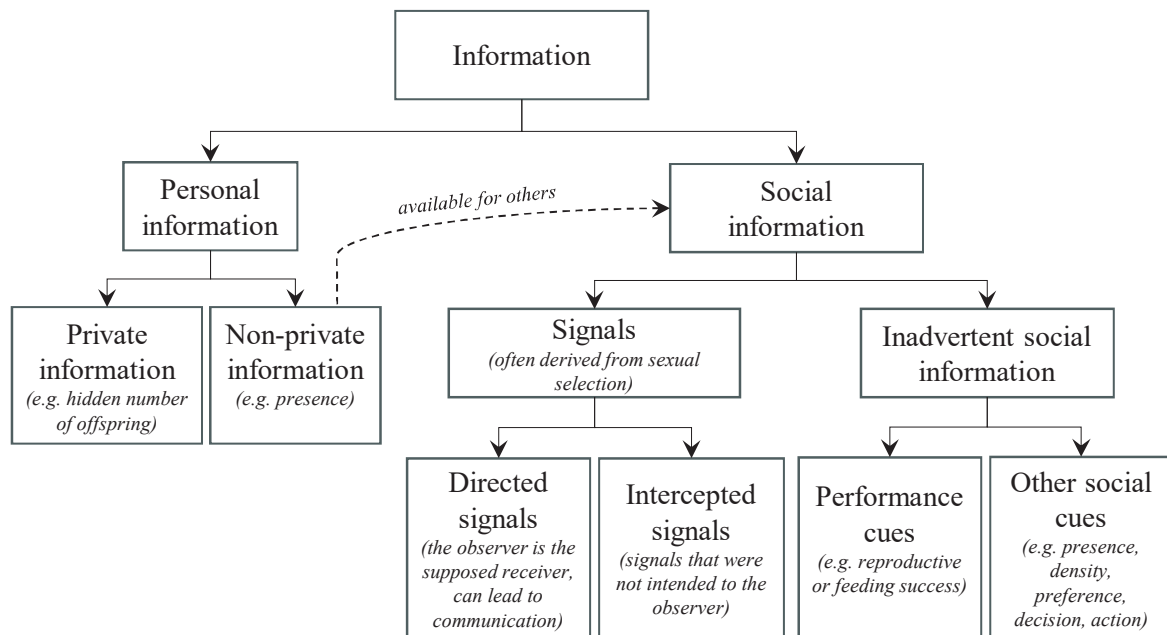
Information

Personal information

available for others

Social information

Private information
(e.g. hidden number of offspring)

Non-private information
(e.g. presence)

Signals
(often derived from sexual selection)

Inadvertent social information

Directed signals
(the observer is the supposed receiver, can lead to communication)

Intercepted signals
(signals that were not intended to the observer)

Performance cues
(e.g. reproductive or feeding success)

Other social cues
(e.g. presence, density, preference, decision, action)